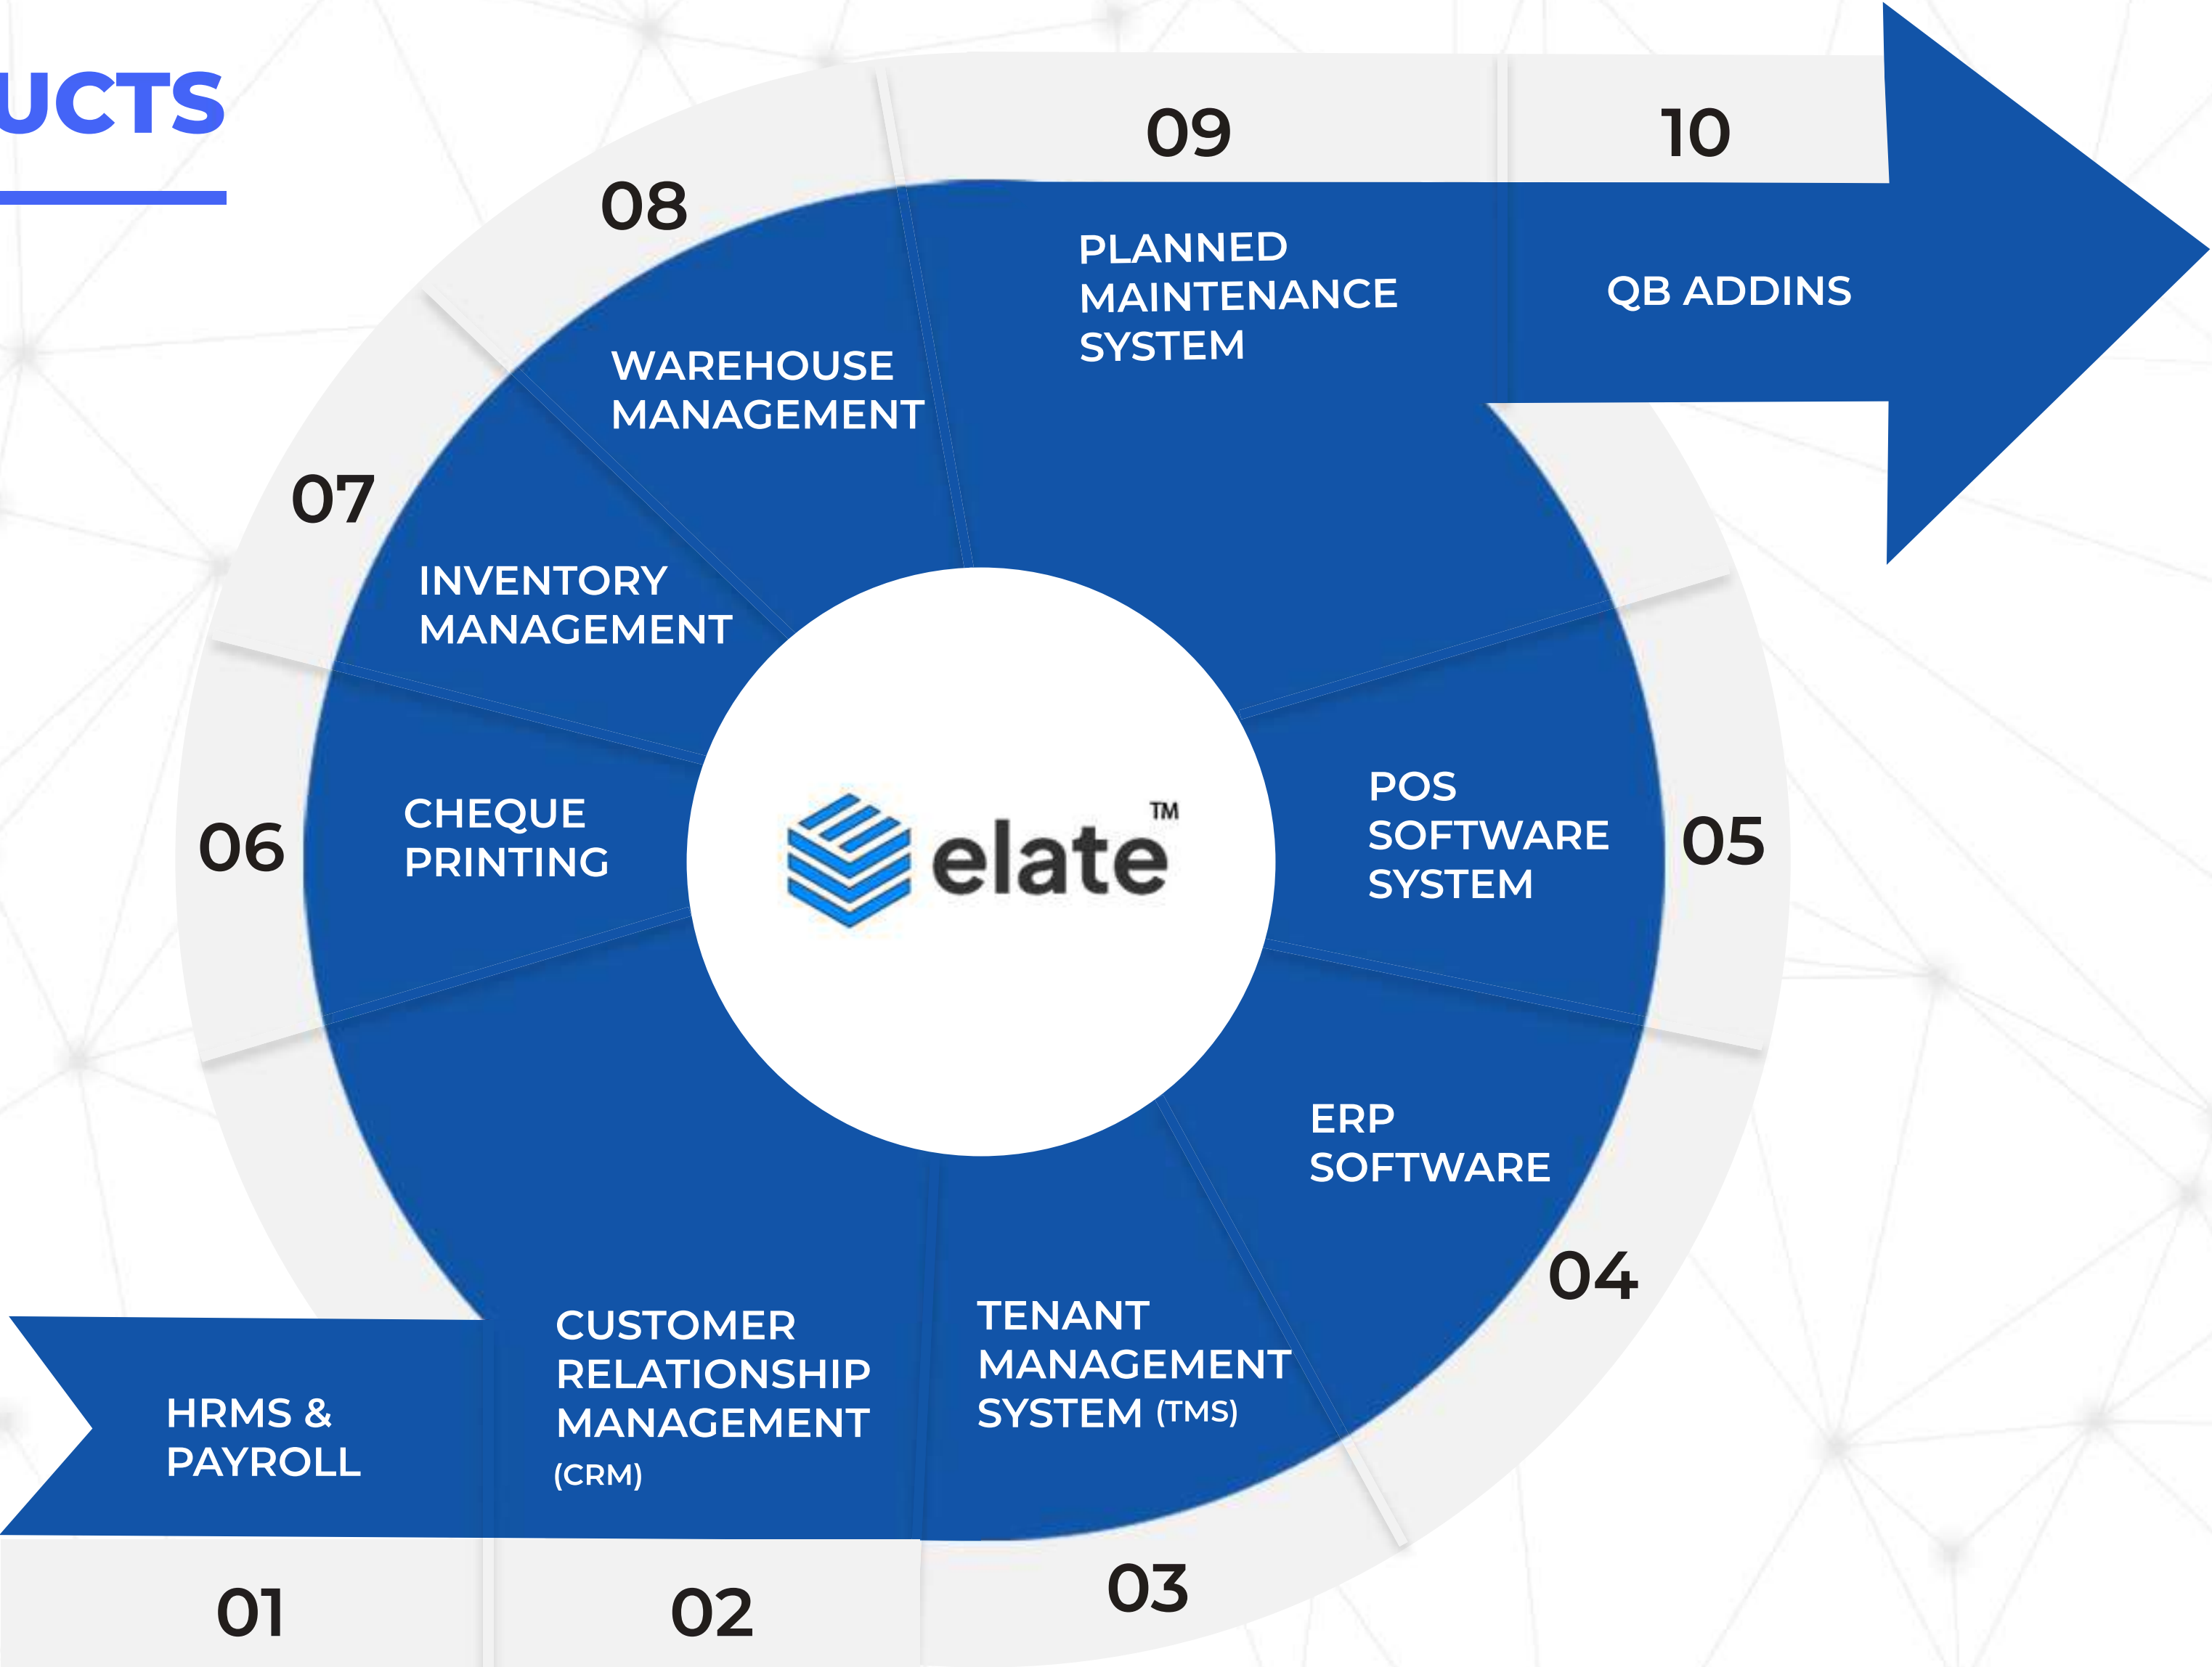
UCTS

01
HRMS & PAYROLL

02
CUSTOMER RELATIONSHIP MANAGEMENT (CRM)

03
TENANT MANAGEMENT SYSTEM (TMS)

04
ERP SOFTWARE

05
POS SOFTWARE SYSTEM

06
CHEQUE PRINTING

07
INVENTORY MANAGEMENT

08
WAREHOUSE MANAGEMENT

09
PLANNED MAINTENANCE SYSTEM

10
QB ADDINS

elate™